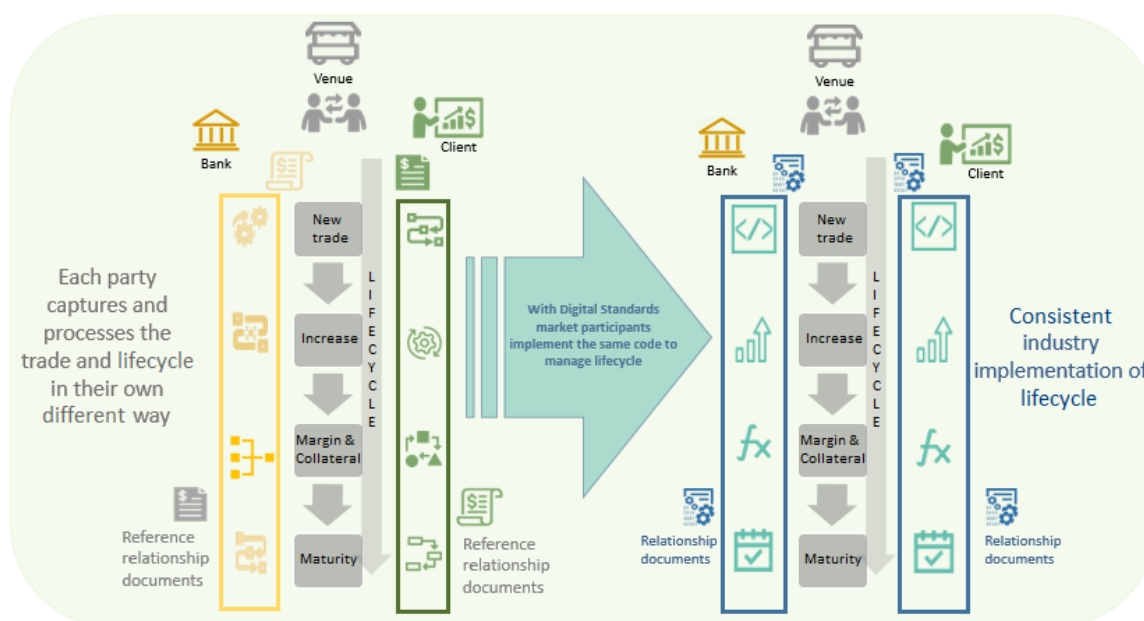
Venue

Bank

Client

Each party captures and processes the trade and lifecycle in their own different way

New trade

Increase

Margin & Collateral

Maturity

L I F E C Y C L E

Reference relationship documents

Reference relationship documents

With Digital Standards market participants implement the same code to manage lifecycle

Venue

Bank

Client

New trade

Increase

Margin & Collateral

Maturity

L I F E C Y C L E

Relationship documents

Relationship documents

Consistent industry implementation of lifecycle